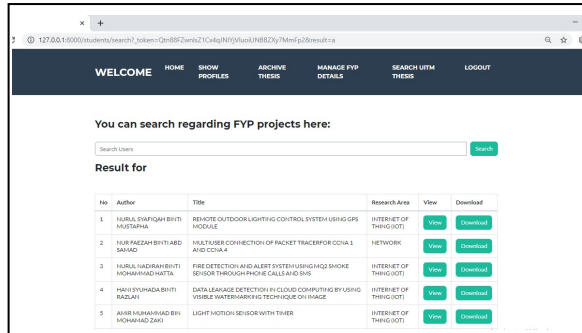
127.0.0.1:8000/students/search?_token=Qtn88FZwnisZ1Ce4qINlYjVluoiUN8BZXy7MmFp2&result=a

WELCOME HOME SHOW PROFILES ARCHIVE THESIS MANAGE FYP DETAILS SEARCH UITM THESIS LOGOUT

You can search regarding FYP projects here:

Search Users

Search

Result for

| No | Author | Title | Research Area | View | Download |
|---|---|---|---|---|---|
| 1 | NURUL SYAFIQAH BINTI MUSTAPHA | REMOTE OUTDOOR LIGHTING CONTROL SYSTEM USING GPS MODULE | INTERNET OF THING (IOT) | View | Download |
| 2 | NUR FAEZAH BINTI ABD SAMAD | MULTIUSER CONNECTION OF PACKET TRACERFOR CCNA 1 AND CCNA 4 | NETWORK | View | Download |
| 3 | NURUL NADIRAH BINTI MOHAMMAD HATTA | FIRE DETECTION AND ALERT SYSTEM USING MQ2 SMOKE SENSOR THROUGH PHONE CALLS AND SMS | INTERNET OF THING (IOT) | View | Download |
| 4 | HANI SYUHADA BINTI RAZLAN | DATA LEAKAGE DETECTION IN CLOUD COMPUTING BY USING VISIBLE WATERMARKING TECHNIQUE ON IMAGE | INTERNET OF THING (IOT) | View | Download |
| 5 | AMIR MUHAMMAD BIN MOHAMAD ZAKI | LIGHT MOTION SENSOR WITH TIMER | INTERNET OF THING (IOT) | View | Download |